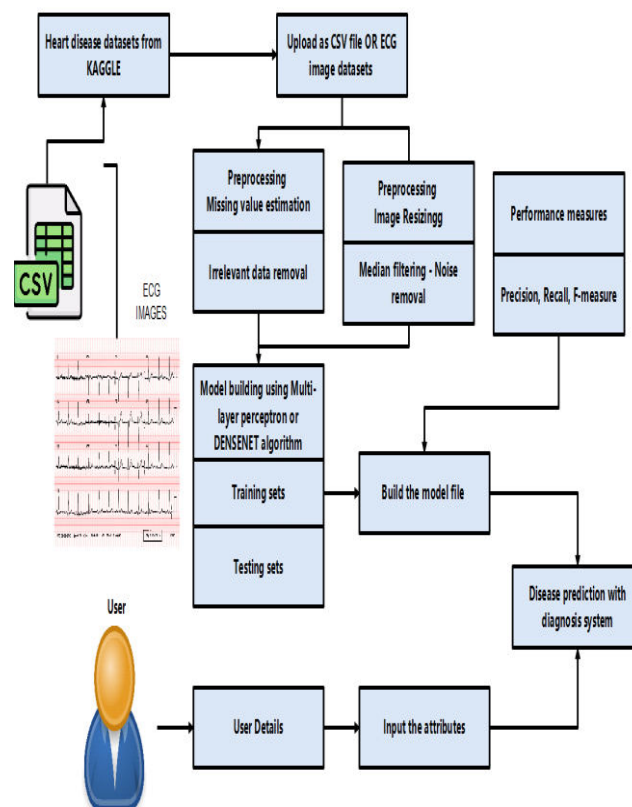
Heart disease datasets from KAGGLE

Upload as CSV file OR ECG image datasets

Preprocessing Missing value estimation

Irrelevant data removal

Preprocessing Image Resizingg

Median filtering - Noise removal

Performance measures

Precision, Recall, F-measure

CSV

ECG IMAGES

Model building using Multi-layer perceptron or DENSENET algorithm

Training sets

Testing sets

Build the model file

Disease prediction with diagnosis system

User

User Details

Input the attributes